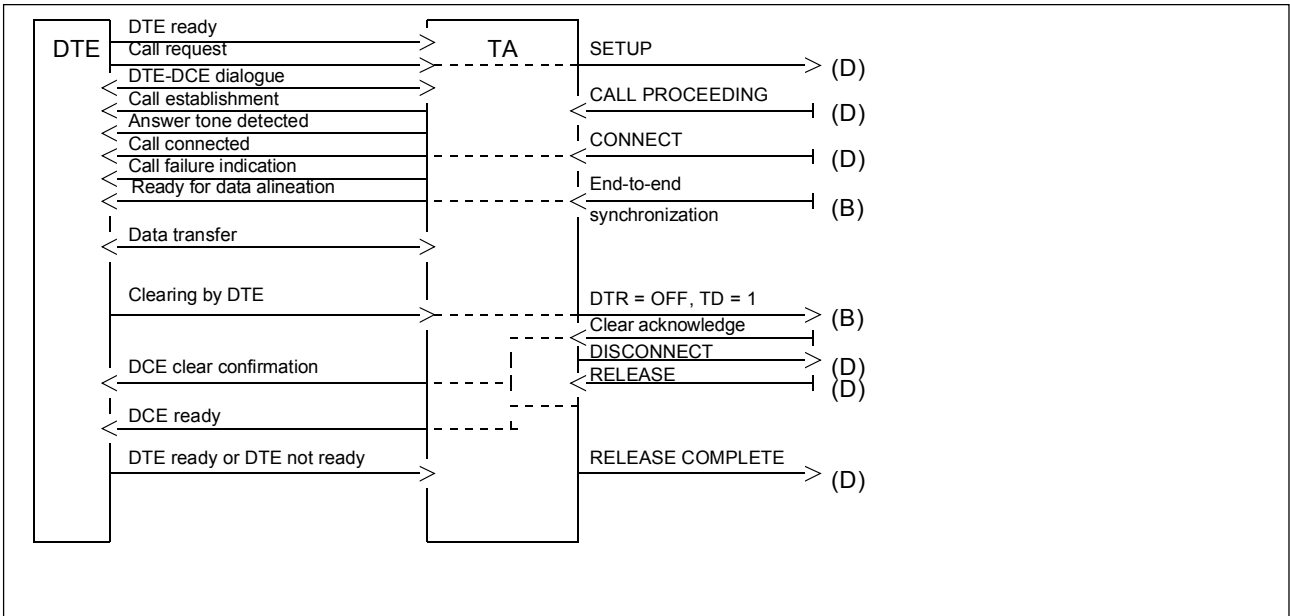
DTE

DTE ready

Call request

TA

SETUP

(D)

DTE-DCE dialogue

Call establishment

CALL PROCEEDING

(D)

Answer tone detected

Call connected

CONNECT

(D)

Call failure indication

Ready for data alineation

End-to-end synchronization

(B)

Data transfer

Clearing by DTE

DTR = OFF, TD = 1

(B)

Clear acknowledge

DISCONNECT

(D)

DCE clear confirmation

RELEASE

(D)

DCE ready

DTE ready or DTE not ready

RELEASE COMPLETE

(D)